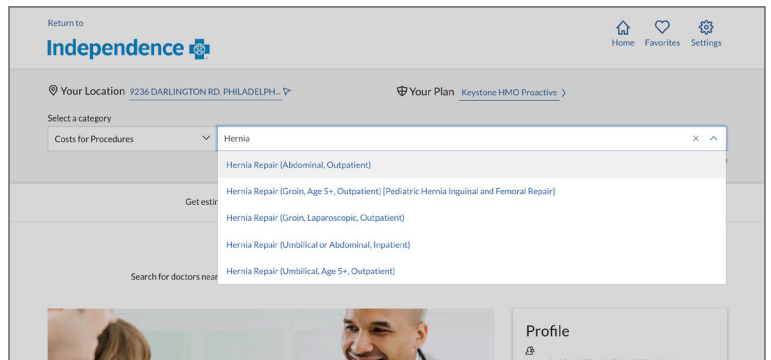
Return to
Independence

Home Favorites Settings

Your Location 9236 DARLINGTON RD, PHILADELPH...

Your Plan Keystone HMO Proactive

Select a category

Costs for Procedures

Hernia

Hernia Repair (Abdominal, Outpatient)

Hernia Repair (Groin, Age 5+, Outpatient) [Pediatric Hernia Inguinal and Femoral Repair]

Hernia Repair (Groin, Laparoscopic, Outpatient)

Hernia Repair (Umbilical or Abdominal, Inpatient)

Hernia Repair (Umbilical, Age 5+, Outpatient)

Get esti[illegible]

Search for doctors near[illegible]

Profile